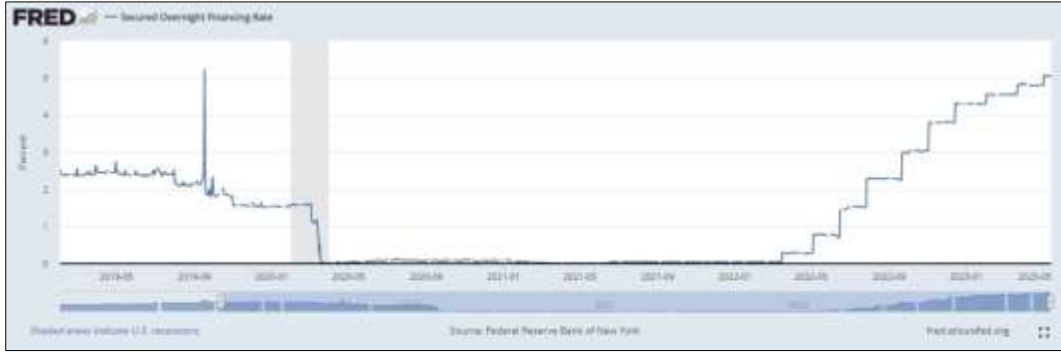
FRED — Secured Overnight Financing Rate

6
5
4
3
2
1
0

Percent

2019-05
2019-09
2020-01
2020-05
2020-09
2021-01
2021-05
2021-09
2022-01
2022-05
2022-09
2023-01
2023-05

Shaded areas indicate U.S. recessions

Source: Federal Reserve Bank of New York

fred.stlouisfed.org